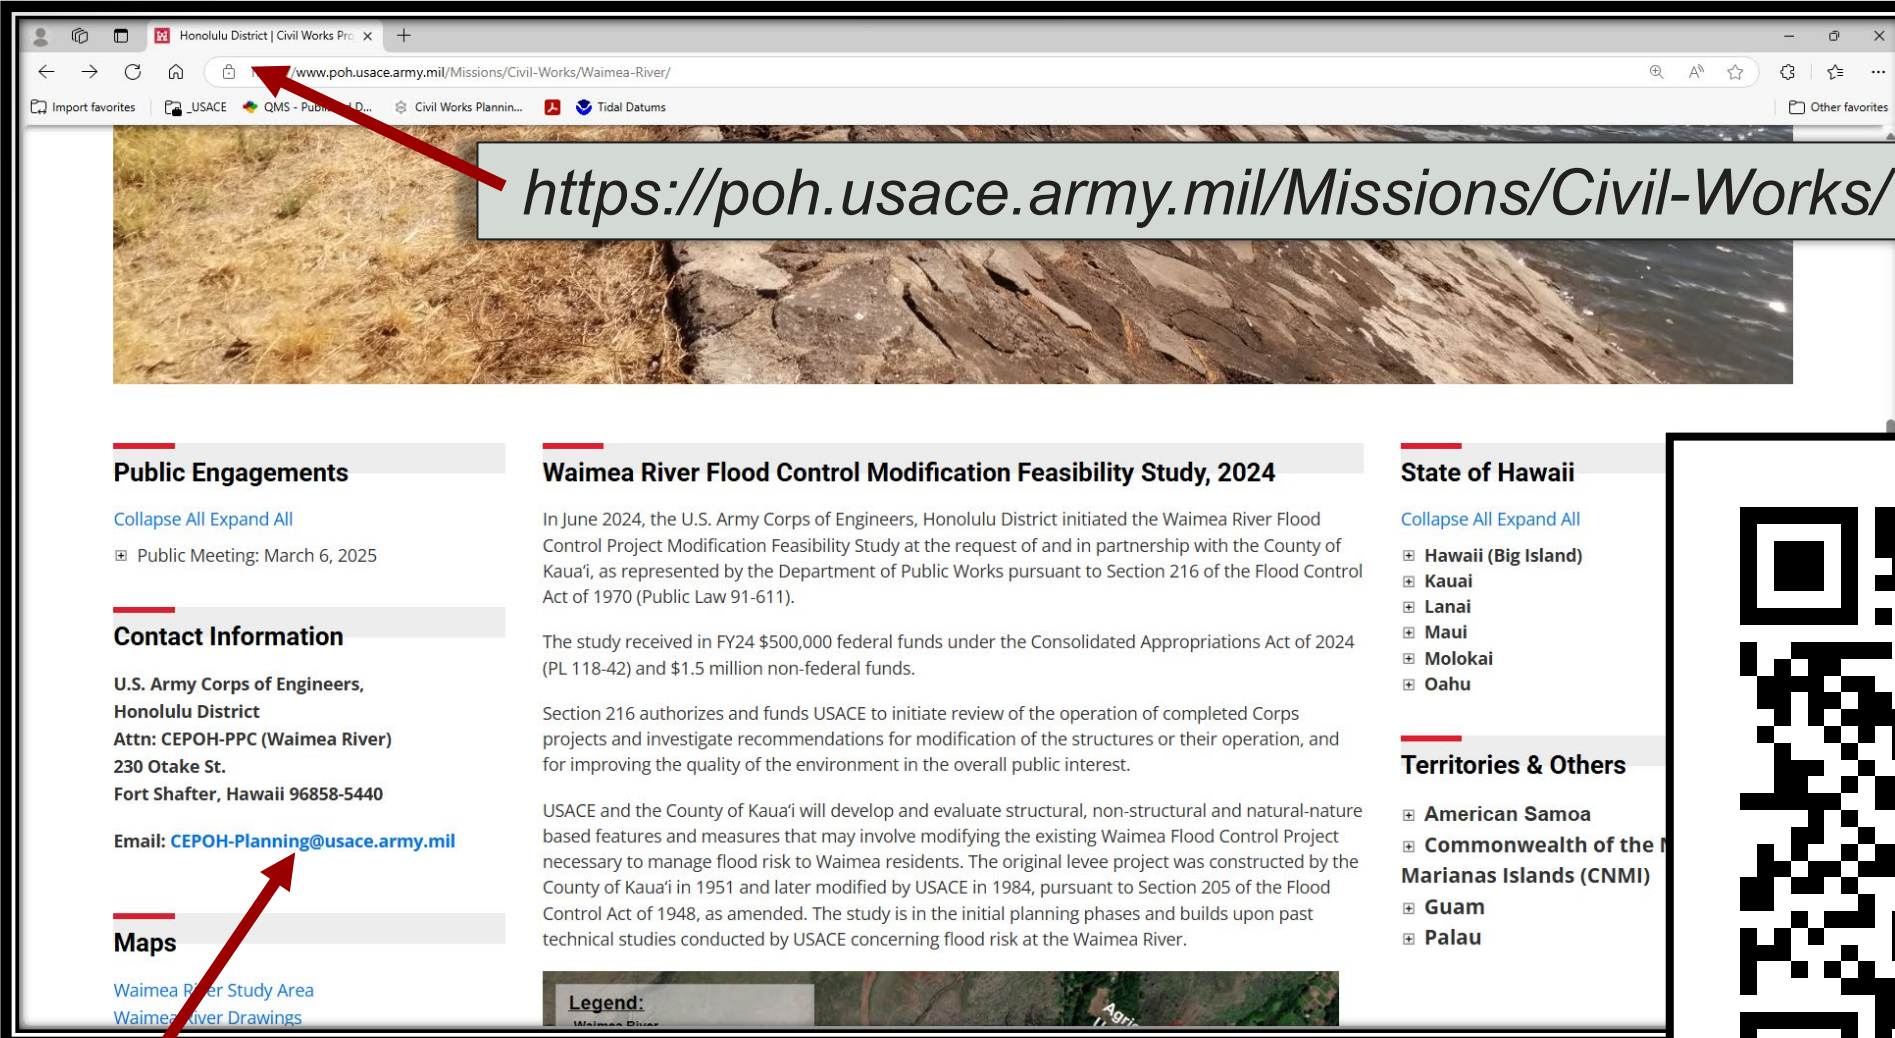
Honolulu District | Civil Works Pro

www.poh.usace.army.mil/Missions/Civil-Works/Waimea-River/

Import favorites _USACE QMS - Publ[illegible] D... Civil Works Plannin... Tidal Datums Other favorites

https://poh.usace.army.mil/Missions/Civil-Works/

Public Engagements

Collapse All Expand All

⊞ Public Meeting: March 6, 2025

Contact Information

U.S. Army Corps of Engineers,
Honolulu District
Attn: CEPOH-PPC (Waimea River)
230 Otake St.
Fort Shafter, Hawaii 96858-5440

Email: CEPOH-Planning@usace.army.mil

Maps

Waimea R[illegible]er Study Area
Waimea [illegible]iver Drawings

Waimea River Flood Control Modification Feasibility Study, 2024

In June 2024, the U.S. Army Corps of Engineers, Honolulu District initiated the Waimea River Flood Control Project Modification Feasibility Study at the request of and in partnership with the County of Kaua'i, as represented by the Department of Public Works pursuant to Section 216 of the Flood Control Act of 1970 (Public Law 91-611).

The study received in FY24 $500,000 federal funds under the Consolidated Appropriations Act of 2024 (PL 118-42) and $1.5 million non-federal funds.

Section 216 authorizes and funds USACE to initiate review of the operation of completed Corps projects and investigate recommendations for modification of the structures or their operation, and for improving the quality of the environment in the overall public interest.

USACE and the County of Kaua'i will develop and evaluate structural, non-structural and natural-nature based features and measures that may involve modifying the existing Waimea Flood Control Project necessary to manage flood risk to Waimea residents. The original levee project was constructed by the County of Kaua'i in 1951 and later modified by USACE in 1984, pursuant to Section 205 of the Flood Control Act of 1948, as amended. The study is in the initial planning phases and builds upon past technical studies conducted by USACE concerning flood risk at the Waimea River.

Legend:
Waimea River

Agri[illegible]

State of Hawaii

Collapse All Expand All

⊞ Hawaii (Big Island)
⊞ Kauai
⊞ Lanai
⊞ Maui
⊞ Molokai
⊞ Oahu

Territories & Others

⊞ American Samoa
⊞ Commonwealth of the N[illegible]
Marianas Islands (CNMI)
⊞ Guam
⊞ Palau